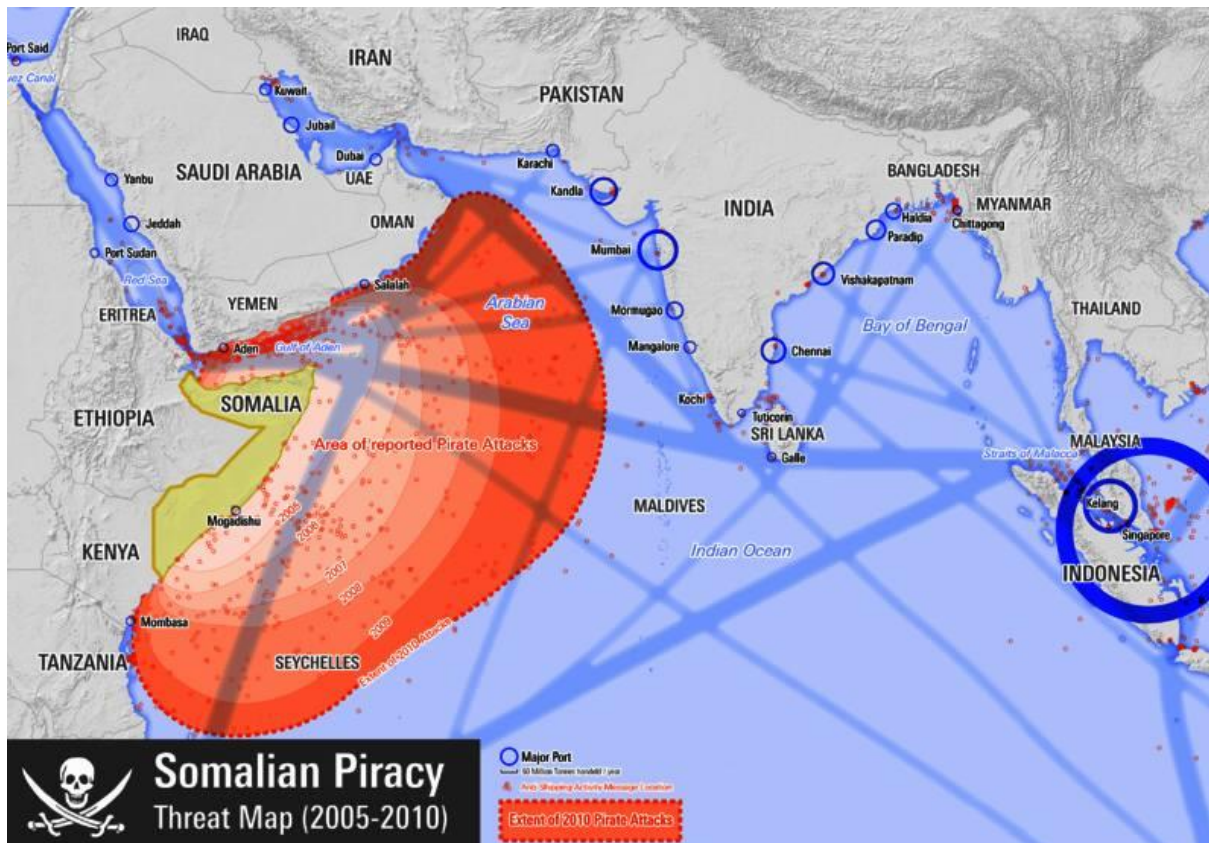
Port Said
uez Canal
IRAQ
IRAN
PAKISTAN
Kuwait
Jubail
Dubai
UAE
Karachi
Kandla
SAUDI ARABIA
Yanbu
Jeddah
Port Sudan
Red Sea
OMAN
INDIA
BANGLADESH
Haldia
Chittagong
MYANMAR
Paradip
Mumbai
Vishakapatnam
Salalah
Arabian Sea
YEMEN
ERITREA
Aden
Gulf of Aden
Mormugao
Mangalore
Chennai
Bay of Bengal
THAILAND
SOMALIA
ETHIOPIA
Area of reported Pirate Attacks
Kochi
Tuticorin
SRI LANKA
Galle
Straits of Malacca
MALAYSIA
Kelang
Singapore
MALDIVES
Indian Ocean
Mogadishu
KENYA
2005
2006
2007
2008
2009
Extent of 2010 Attacks
INDONESIA
Mombasa
TANZANIA
SEYCHELLES
Somalian Piracy
Threat Map (2005-2010)
Major Port
50 Million Tonnes handled / year
Anti-Shipping Activity Message Location
Extent of 2010 Pirate Attacks